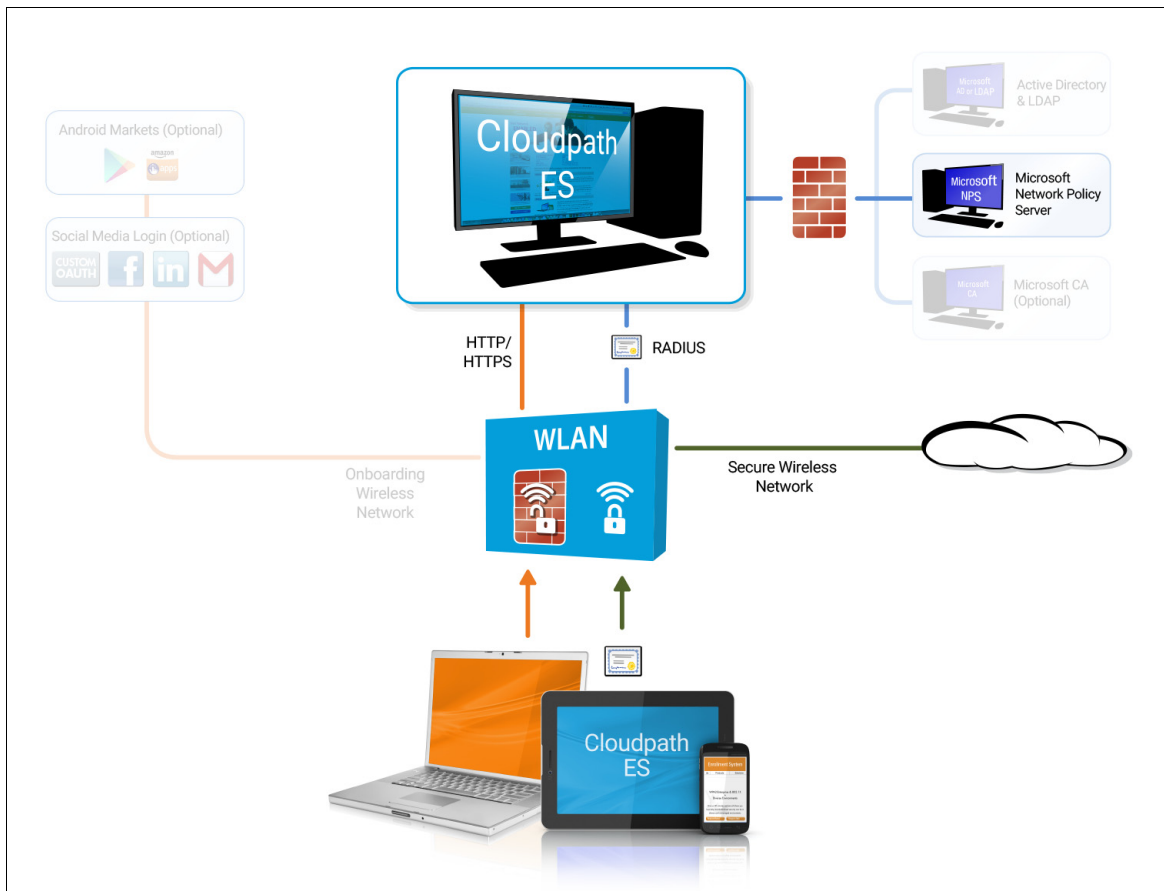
Android Markets (Optional)

amazon

Social Media Login (Optional)

CUSTOM OAUTH

Cloudpath ES

Microsoft AD or LDAP

Active Directory & LDAP

Microsoft NPS

Microsoft Network Policy Server

Microsoft CA

Microsoft CA (Optional)

HTTP/ HTTPS

RADIUS

WLAN

Onboarding Wireless Network

Secure Wireless Network

Cloudpath ES

Enrollment System